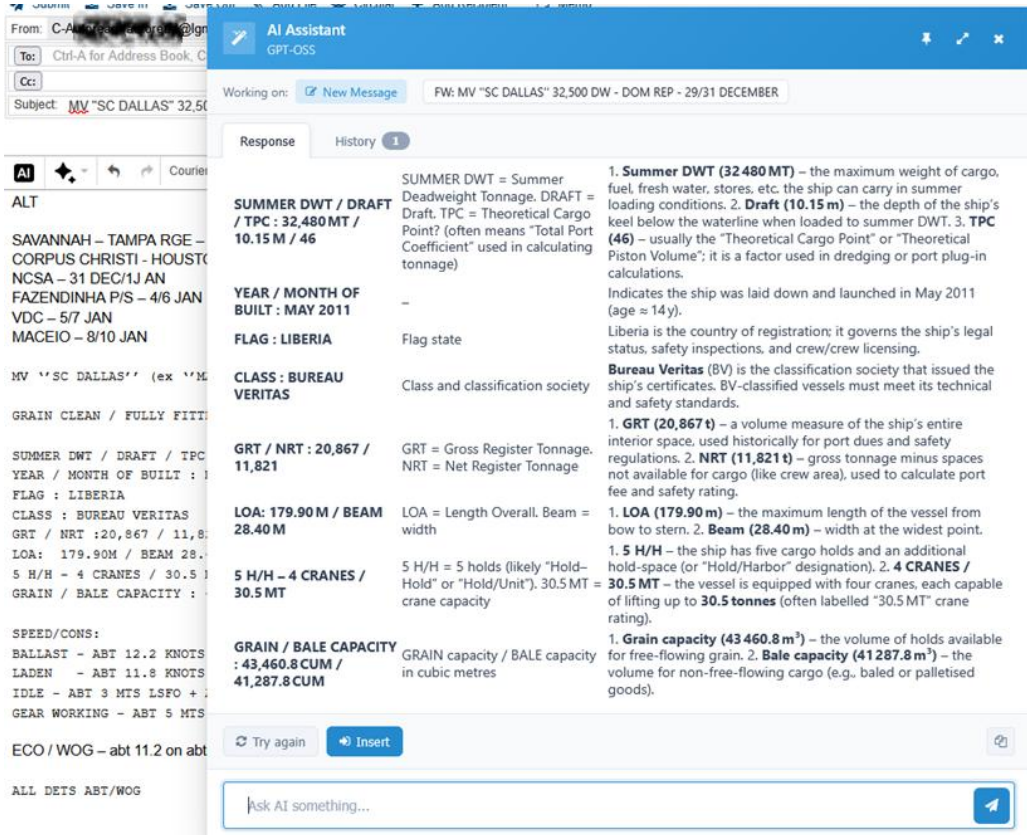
From: C-A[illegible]@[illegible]
To: Ctrl-A for Address Book, C
Cc:
Subject: MV "SC DALLAS" 32,50

AI
Courie

ALT

SAVANNAH – TAMPA RGE –
CORPUS CHRISTI - HOUST
NCSA – 31 DEC/1J AN
FAZENDINHA P/S – 4/6 JAN
VDC – 5/7 JAN
MACEIO – 8/10 JAN

MV ''SC DALLAS'' (ex ''M

GRAIN CLEAN / FULLY FITT

SUMMER DWT / DRAFT / TPC
YEAR / MONTH OF BUILT :
FLAG : LIBERIA
CLASS : BUREAU VERITAS
GRT / NRT :20,867 / 11,8
LOA: 179.90M / BEAM 28.
5 H/H - 4 CRANES / 30.5
GRAIN / BALE CAPACITY :

SPEED/CONS:
BALLAST - ABT 12.2 KNOTS
LADEN - ABT 11.8 KNOTS
IDLE - ABT 3 MTS LSFO +
GEAR WORKING - ABT 5 MTS

ECO / WOG – abt 11.2 on abt

ALL DETS ABT/WOG

AI Assistant
GPT-OSS

Working on: New Message FW: MV "SC DALLAS" 32,500 DW - DOM REP - 29/31 DECEMBER

Response History 1

| | | |
|---|---|---|
| SUMMER DWT / DRAFT / TPC : 32,480 MT / 10.15 M / 46 | SUMMER DWT = Summer Deadweight Tonnage. DRAFT = Draft. TPC = Theoretical Cargo Point? (often means "Total Port Coefficient" used in calculating tonnage) | 1. Summer DWT (32 480 MT) – the maximum weight of cargo, fuel, fresh water, stores, etc. the ship can carry in summer loading conditions. 2. Draft (10.15 m) – the depth of the ship's keel below the waterline when loaded to summer DWT. 3. TPC (46) – usually the "Theoretical Cargo Point" or "Theoretical Piston Volume"; it is a factor used in dredging or port plug-in calculations. |
| YEAR / MONTH OF BUILT : MAY 2011 | – | Indicates the ship was laid down and launched in May 2011 (age ≈ 14 y). |
| FLAG : LIBERIA | Flag state | Liberia is the country of registration; it governs the ship's legal status, safety inspections, and crew/crew licensing. |
| CLASS : BUREAU VERITAS | Class and classification society | Bureau Veritas (BV) is the classification society that issued the ship's certificates. BV-classified vessels must meet its technical and safety standards. |
| GRT / NRT : 20,867 / 11,821 | GRT = Gross Register Tonnage. NRT = Net Register Tonnage | 1. GRT (20,867 t) – a volume measure of the ship's entire interior space, used historically for port dues and safety regulations. 2. NRT (11,821 t) – gross tonnage minus spaces not available for cargo (like crew area), used to calculate port fee and safety rating. |
| LOA: 179.90 M / BEAM 28.40 M | LOA = Length Overall. Beam = width | 1. LOA (179.90 m) – the maximum length of the vessel from bow to stern. 2. Beam (28.40 m) – width at the widest point. |
| 5 H/H – 4 CRANES / 30.5 MT | 5 H/H = 5 holds (likely "Hold–Hold" or "Hold/Unit"). 30.5 MT = crane capacity | 1. 5 H/H – the ship has five cargo holds and an additional hold-space (or "Hold/Harbor" designation). 2. 4 CRANES / 30.5 MT – the vessel is equipped with four cranes, each capable of lifting up to 30.5 tonnes (often labelled "30.5 MT" crane rating). |
| GRAIN / BALE CAPACITY : 43,460.8 CUM / 41,287.8 CUM | GRAIN capacity / BALE capacity in cubic metres | 1. Grain capacity (43 460.8 $m^3$) – the volume of holds available for free-flowing grain. 2. Bale capacity (41 287.8 $m^3$) – the volume for non-free-flowing cargo (e.g., baled or palletised goods). |

Try again Insert

Ask AI something...